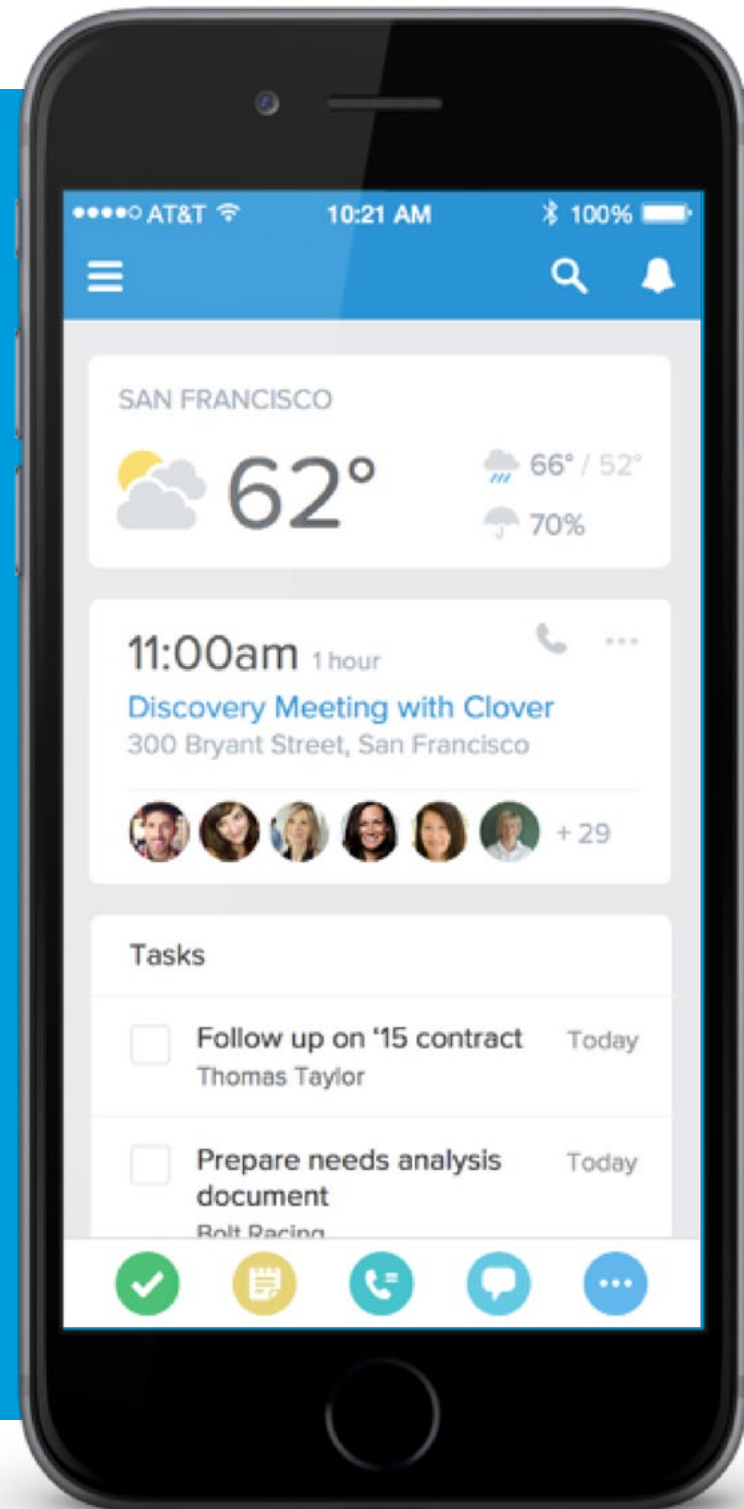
●●●●○ AT&T 10:21 AM 100%

SAN FRANCISCO

62°

66° / 52°

70%

11:00am 1 hour

Discovery Meeting with Clover

300 Bryant Street, San Francisco

+ 29

Tasks

Follow up on '15 contract
Thomas Taylor

Today

Prepare needs analysis document
Bolt Racing

Today